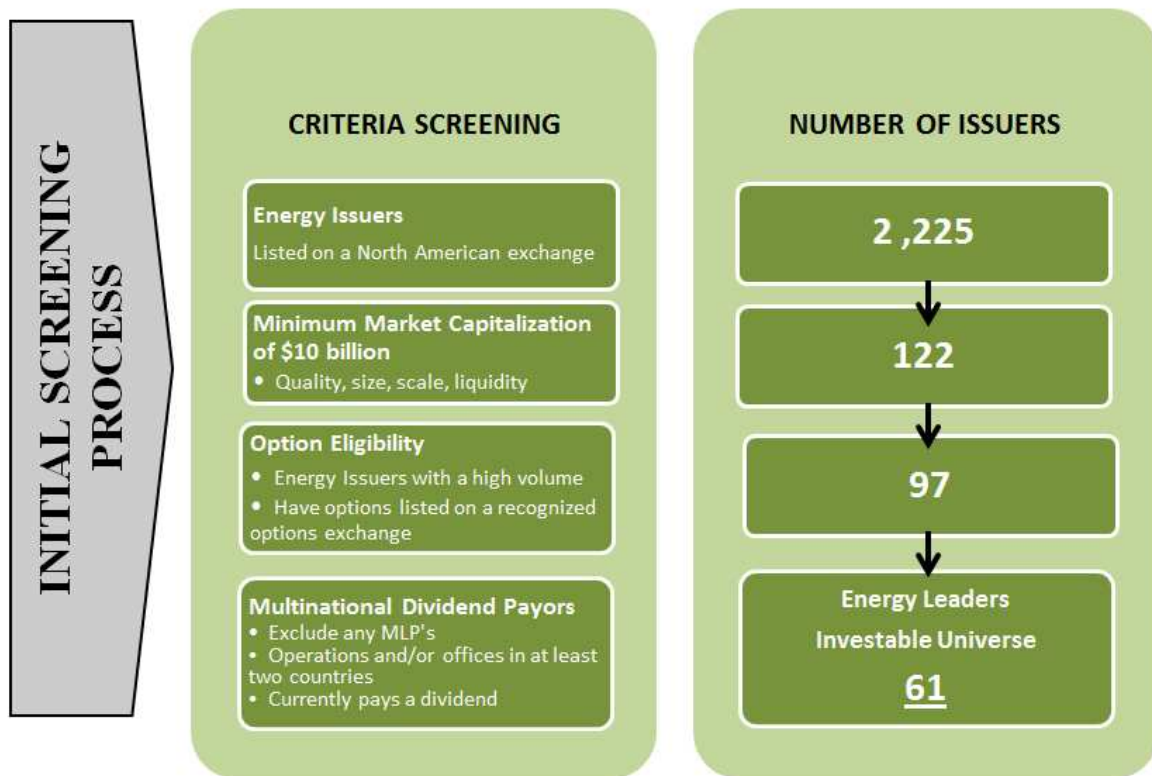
INITIAL SCREENING PROCESS

CRITERIA SCREENING

Energy Issuers
Listed on a North American exchange

Minimum Market Capitalization of $10 billion
• Quality, size, scale, liquidity

Option Eligibility
• Energy Issuers with a high volume
• Have options listed on a recognized options exchange

Multinational Dividend Payors
• Exclude any MLP's
• Operations and/or offices in at least two countries
• Currently pays a dividend

NUMBER OF ISSUERS

2 ,225

122

97

Energy Leaders
Investable Universe
61